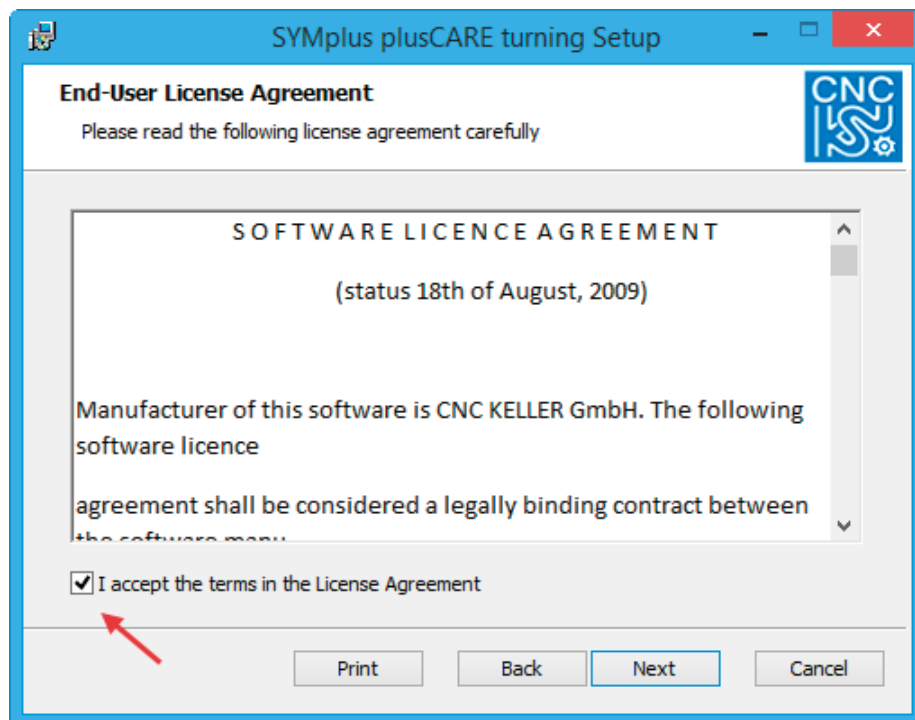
SYMplus plusCARE turning Setup

End-User License Agreement

Please read the following license agreement carefully

CNC

SOFTWARE LICENCE AGREEMENT

(status 18th of August, 2009)

Manufacturer of this software is CNC KELLER GmbH. The following software licence

agreement shall be considered a legally binding contract between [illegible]

I accept the terms in the License Agreement

Print Back Next Cancel